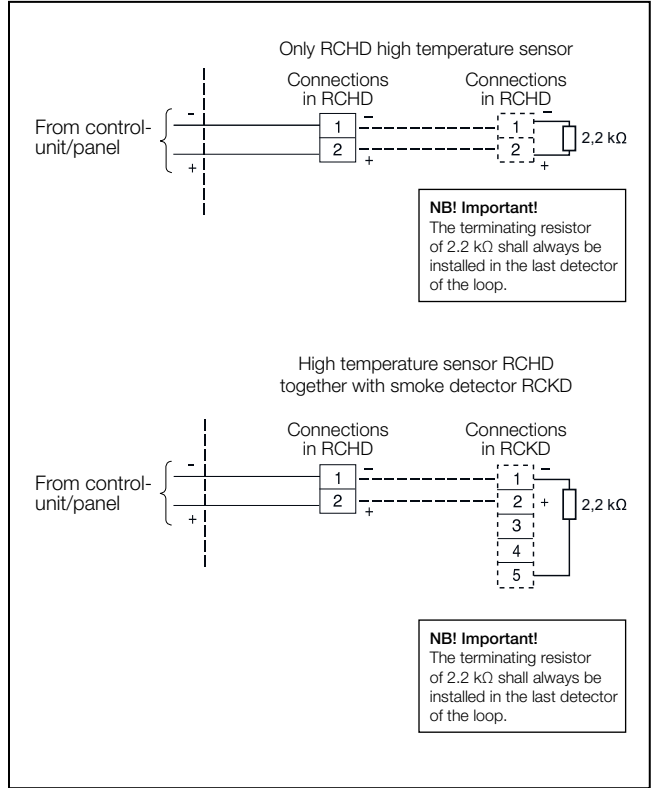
Only RCHD high temperature sensor

From control-unit/panel

-

+

Connections in RCHD

1

2

-

+

Connections in RCHD

1

2

+

2,2 kΩ

**NB! Important!**
The terminating resistor of 2.2 kΩ shall always be installed in the last detector of the loop.

High temperature sensor RCHD together with smoke detector RCKD

From control-unit/panel

-

+

Connections in RCHD

1

2

-

+

Connections in RCKD

1

2

+

3

4

5

2,2 kΩ

**NB! Important!**
The terminating resistor of 2.2 kΩ shall always be installed in the last detector of the loop.